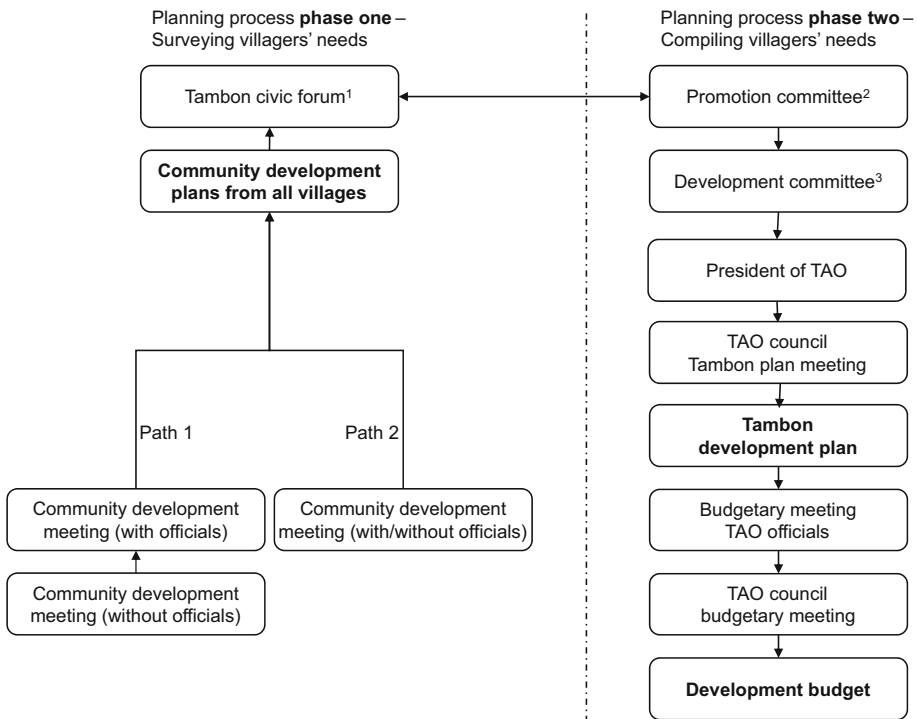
Planning process **phase one** – Surveying villagers' needs

Tambon civic forum$^1$

Community development plans from all villages

Path 1

Path 2

Community development meeting (with officials)

Community development meeting (with/without officials)

Community development meeting (without officials)

Planning process **phase two** – Compiling villagers' needs

Promotion committee$^2$

Development committee$^3$

President of TAO

TAO council Tambon plan meeting

Tambon development plan

Budgetary meeting TAO officials

TAO council budgetary meeting

Development budget